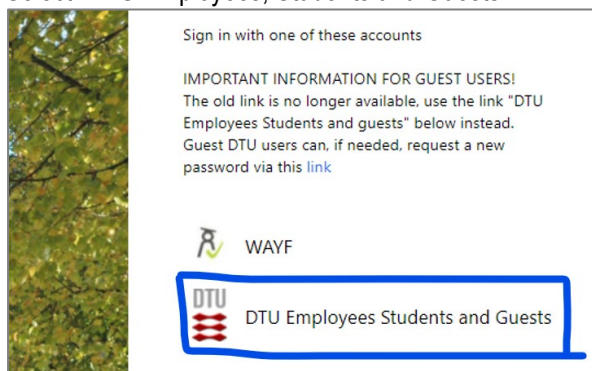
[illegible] Employees, Students and Guests

Sign in with one of these accounts

IMPORTANT INFORMATION FOR GUEST USERS!
The old link is no longer available, use the link "DTU Employees Students and guests" below instead. Guest DTU users can, if needed, request a new password via this link

WAYF

DTU

DTU Employees Students and Guests